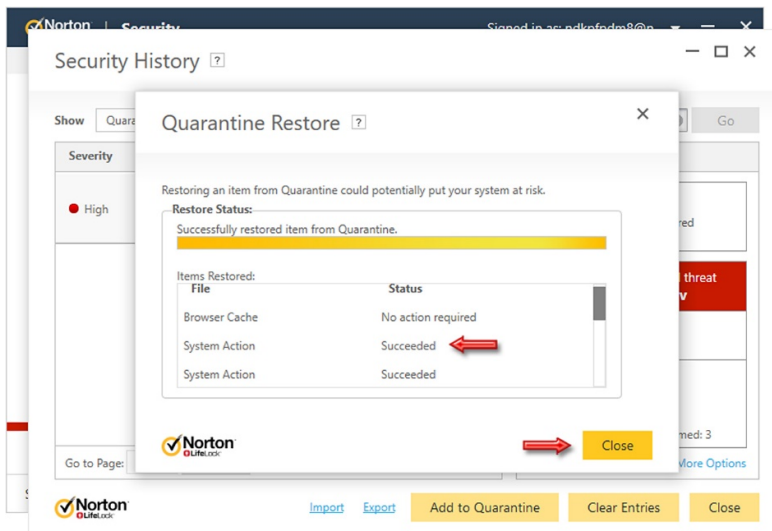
Norton | Security Signed in as: pdkpfpdm8@p

Security History ?

Show Quara Go

Severity

High

red

threat

med: 3

More Options

Go to Page:

Quarantine Restore ?

Restoring an item from Quarantine could potentially put your system at risk.

Restore Status:

Successfully restored item from Quarantine.

Items Restored:

| File | Status |
|---|---|
| Browser Cache | No action required |
| System Action | Succeeded |
| System Action | Succeeded |

Norton LifeLock

Close

Norton LifeLock

Import Export Add to Quarantine Clear Entries Close